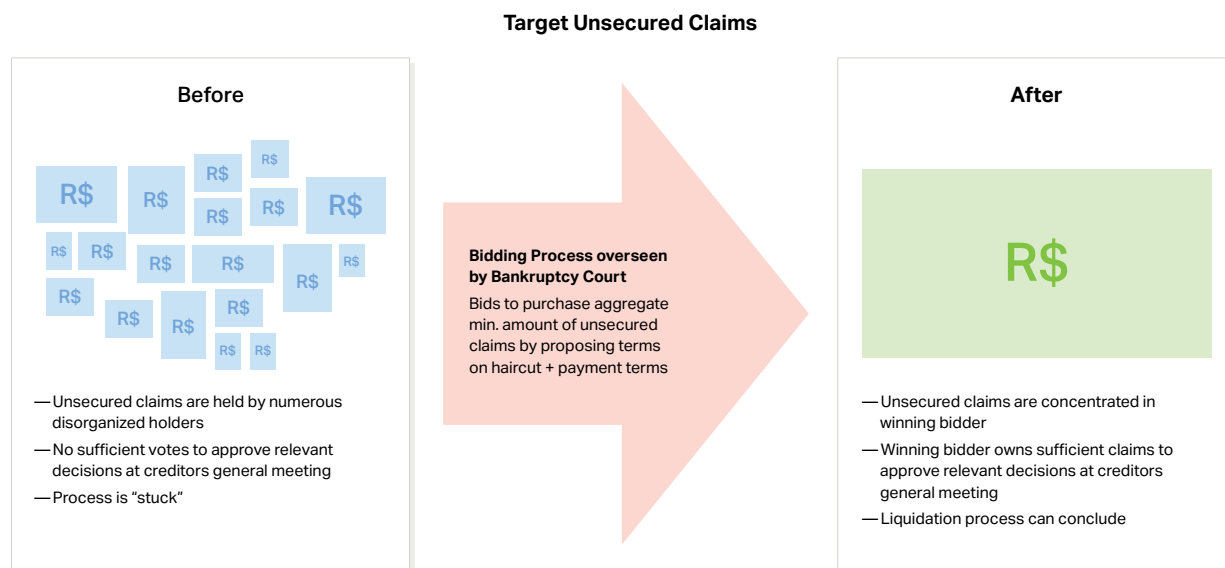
Target Unsecured Claims

Before

R$ R$ R$ R$ R$ R$ R$ R$ R$ R$ R$ R$ R$ R$ R$ R$ R$ R$ R$ R$ R$

— Unsecured claims are held by numerous disorganized holders

— No sufficient votes to approve relevant decisions at creditors general meeting

— Process is “stuck“

Bidding Process overseen by Bankruptcy Court

Bids to purchase aggregate min. amount of unsecured claims by proposing terms on haircut + payment terms

After

R$

— Unsecured claims are concentrated in winning bidder

— Winning bidder owns sufficient claims to approve relevant decisions at creditors general meeting

— Liquidation process can conclude